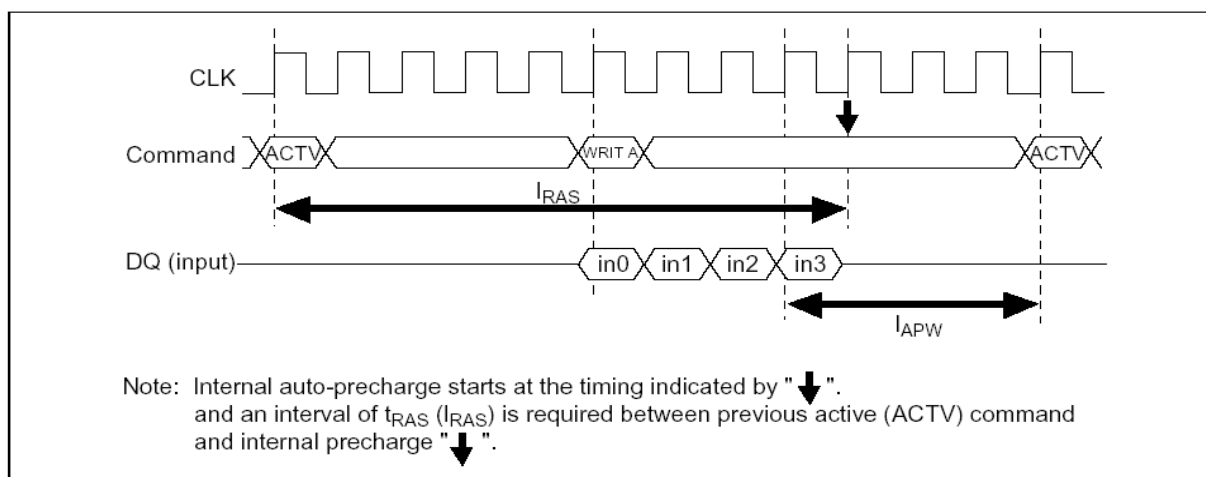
CLK

Command ACTV WRIT A ACTV

$l_{RAS}$

DQ (input) in0 in1 in2 in3

$l_{APW}$

Note: Internal auto-precharge starts at the timing indicated by "↓". and an interval of $t_{RAS}$ ($l_{RAS}$) is required between previous active (ACTV) command and internal precharge "↓".